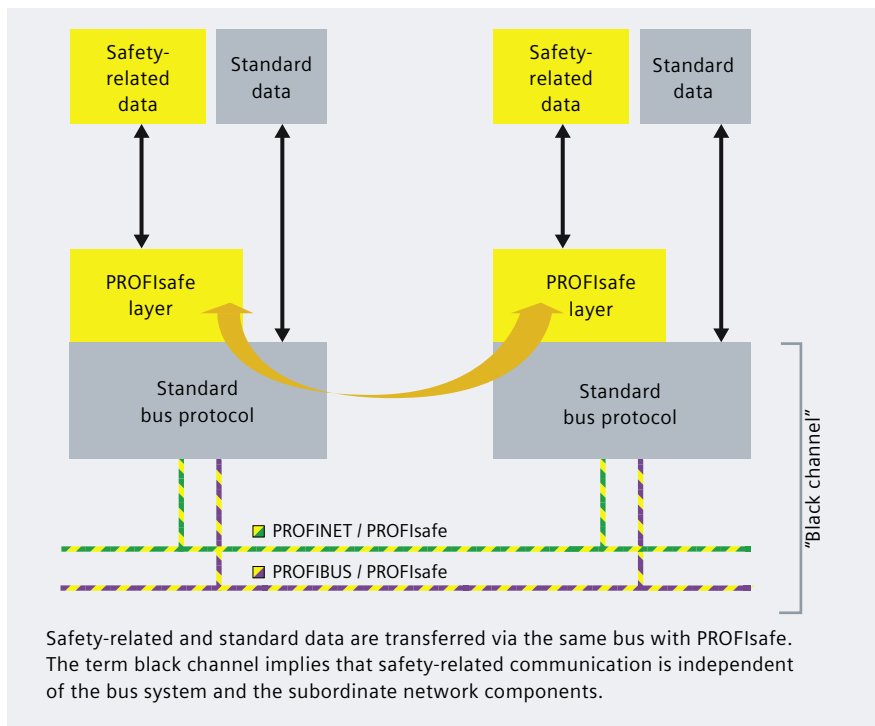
Safety-related data

Standard data

Safety-related data

Standard data

PROFIsafe layer

PROFIsafe layer

Standard bus protocol

Standard bus protocol

"Black channel"

PROFINET / PROFIsafe

PROFIBUS / PROFIsafe

Safety-related and standard data are transferred via the same bus with PROFIsafe. The term black channel implies that safety-related communication is independent of the bus system and the subordinate network components.